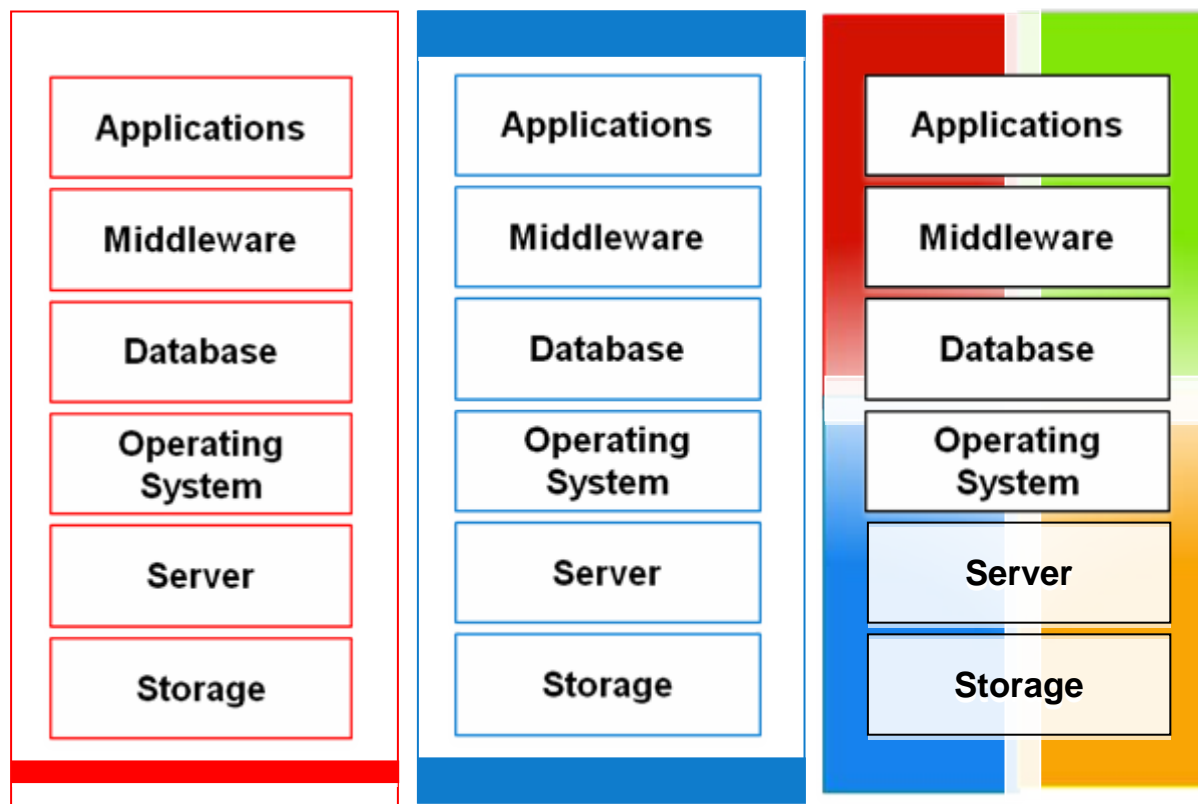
Applications

Middleware

Database

Operating System

Server

Storage

Applications

Middleware

Database

Operating System

Server

Storage

Applications

Middleware

Database

Operating System

Server

Storage